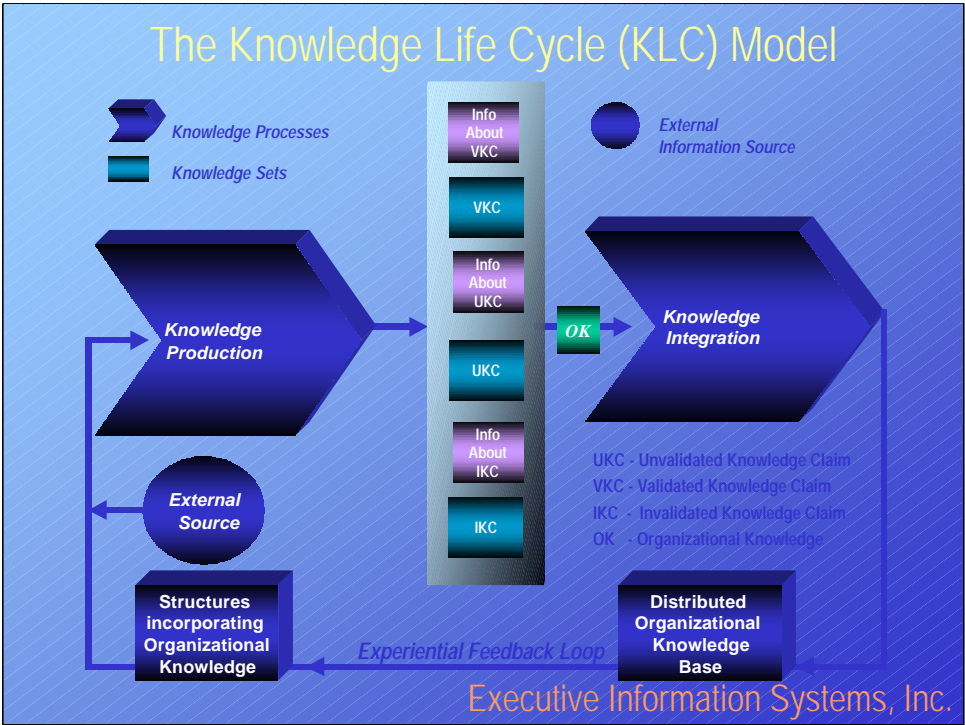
The Knowledge Life Cycle (KLC) Model

Knowledge Processes

Knowledge Sets

External Information Source

Info About VKC

VKC

Info About UKC

UKC

Info About IKC

IKC

Knowledge Production

OK

Knowledge Integration

UKC - Unvalidated Knowledge Claim
VKC - Validated Knowledge Claim
IKC - Invalidated Knowledge Claim
OK - Organizational Knowledge

External Source

Structures incorporating Organizational Knowledge

Experiential Feedback Loop

Distributed Organizational Knowledge Base

Executive Information Systems, Inc.